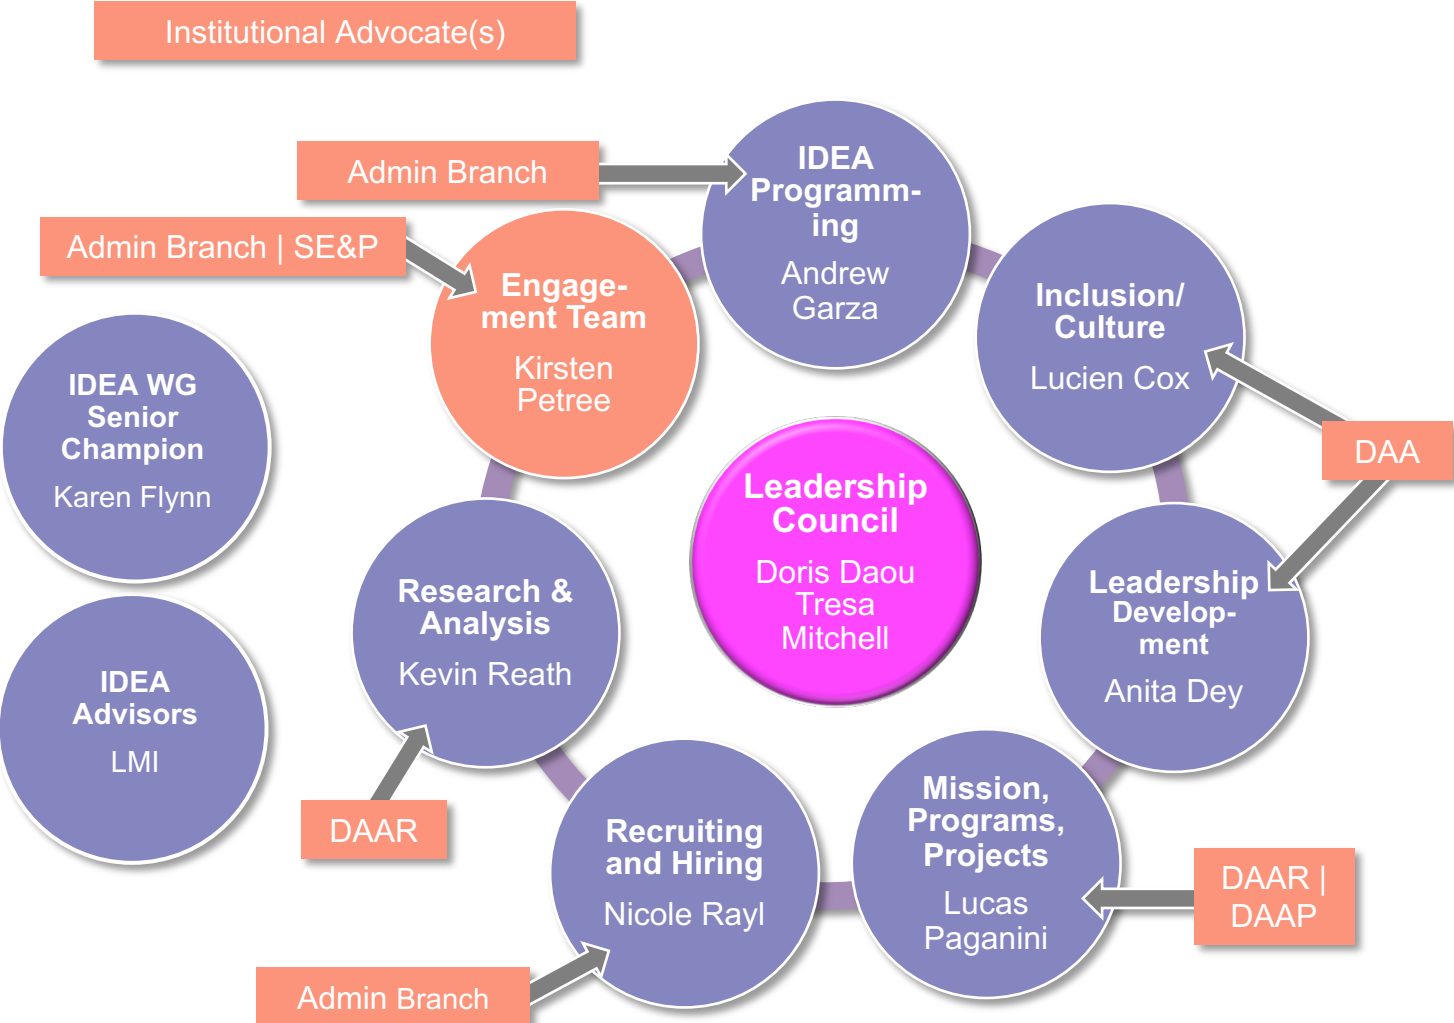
Institutional Advocate(s)

Admin Branch

IDEA Programming
Andrew Garza

Admin Branch | SE&P

Engagement Team
Kirsten Petree

Inclusion/ Culture
Lucien Cox

IDEA WG Senior Champion
Karen Flynn

Leadership Council
Doris Daou
Tresa Mitchell

DAA

Leadership Development
Anita Dey

Research & Analysis
Kevin Reath

IDEA Advisors
LMI

DAAR

Recruiting and Hiring
Nicole Rayl

Mission, Programs, Projects
Lucas Paganini

DAAR | DAAP

Admin Branch